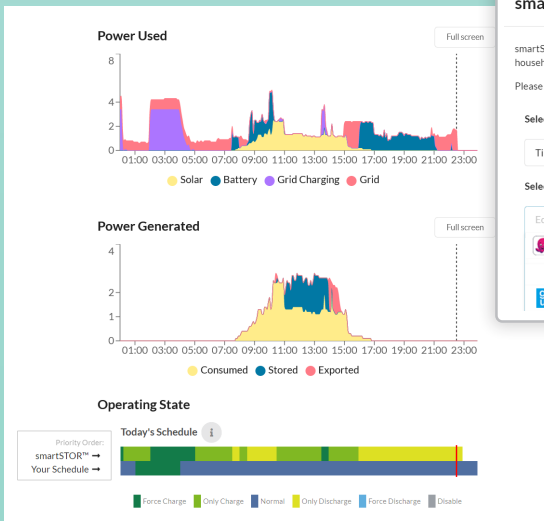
Power Used

Full screen

8
4
2
0

01:00 03:00 05:00 07:00 09:00 11:00 13:00 15:00 17:00 19:00 21:00 23:00

Solar Battery Grid Charging Grid

Power Generated

Full screen

4
2
1
0

01:00 03:00 05:00 07:00 09:00 11:00 13:00 15:00 17:00 19:00 21:00 23:00

Consumed Stored Exported

Operating State

Priority Order:
smartSTOR™ →
Your Schedule →

Today's Schedule

Force Charge Only Charge Normal Only Discharge Force Discharge Disable

sma

smartS
househ

Please

Sele

Ti

Sele

E